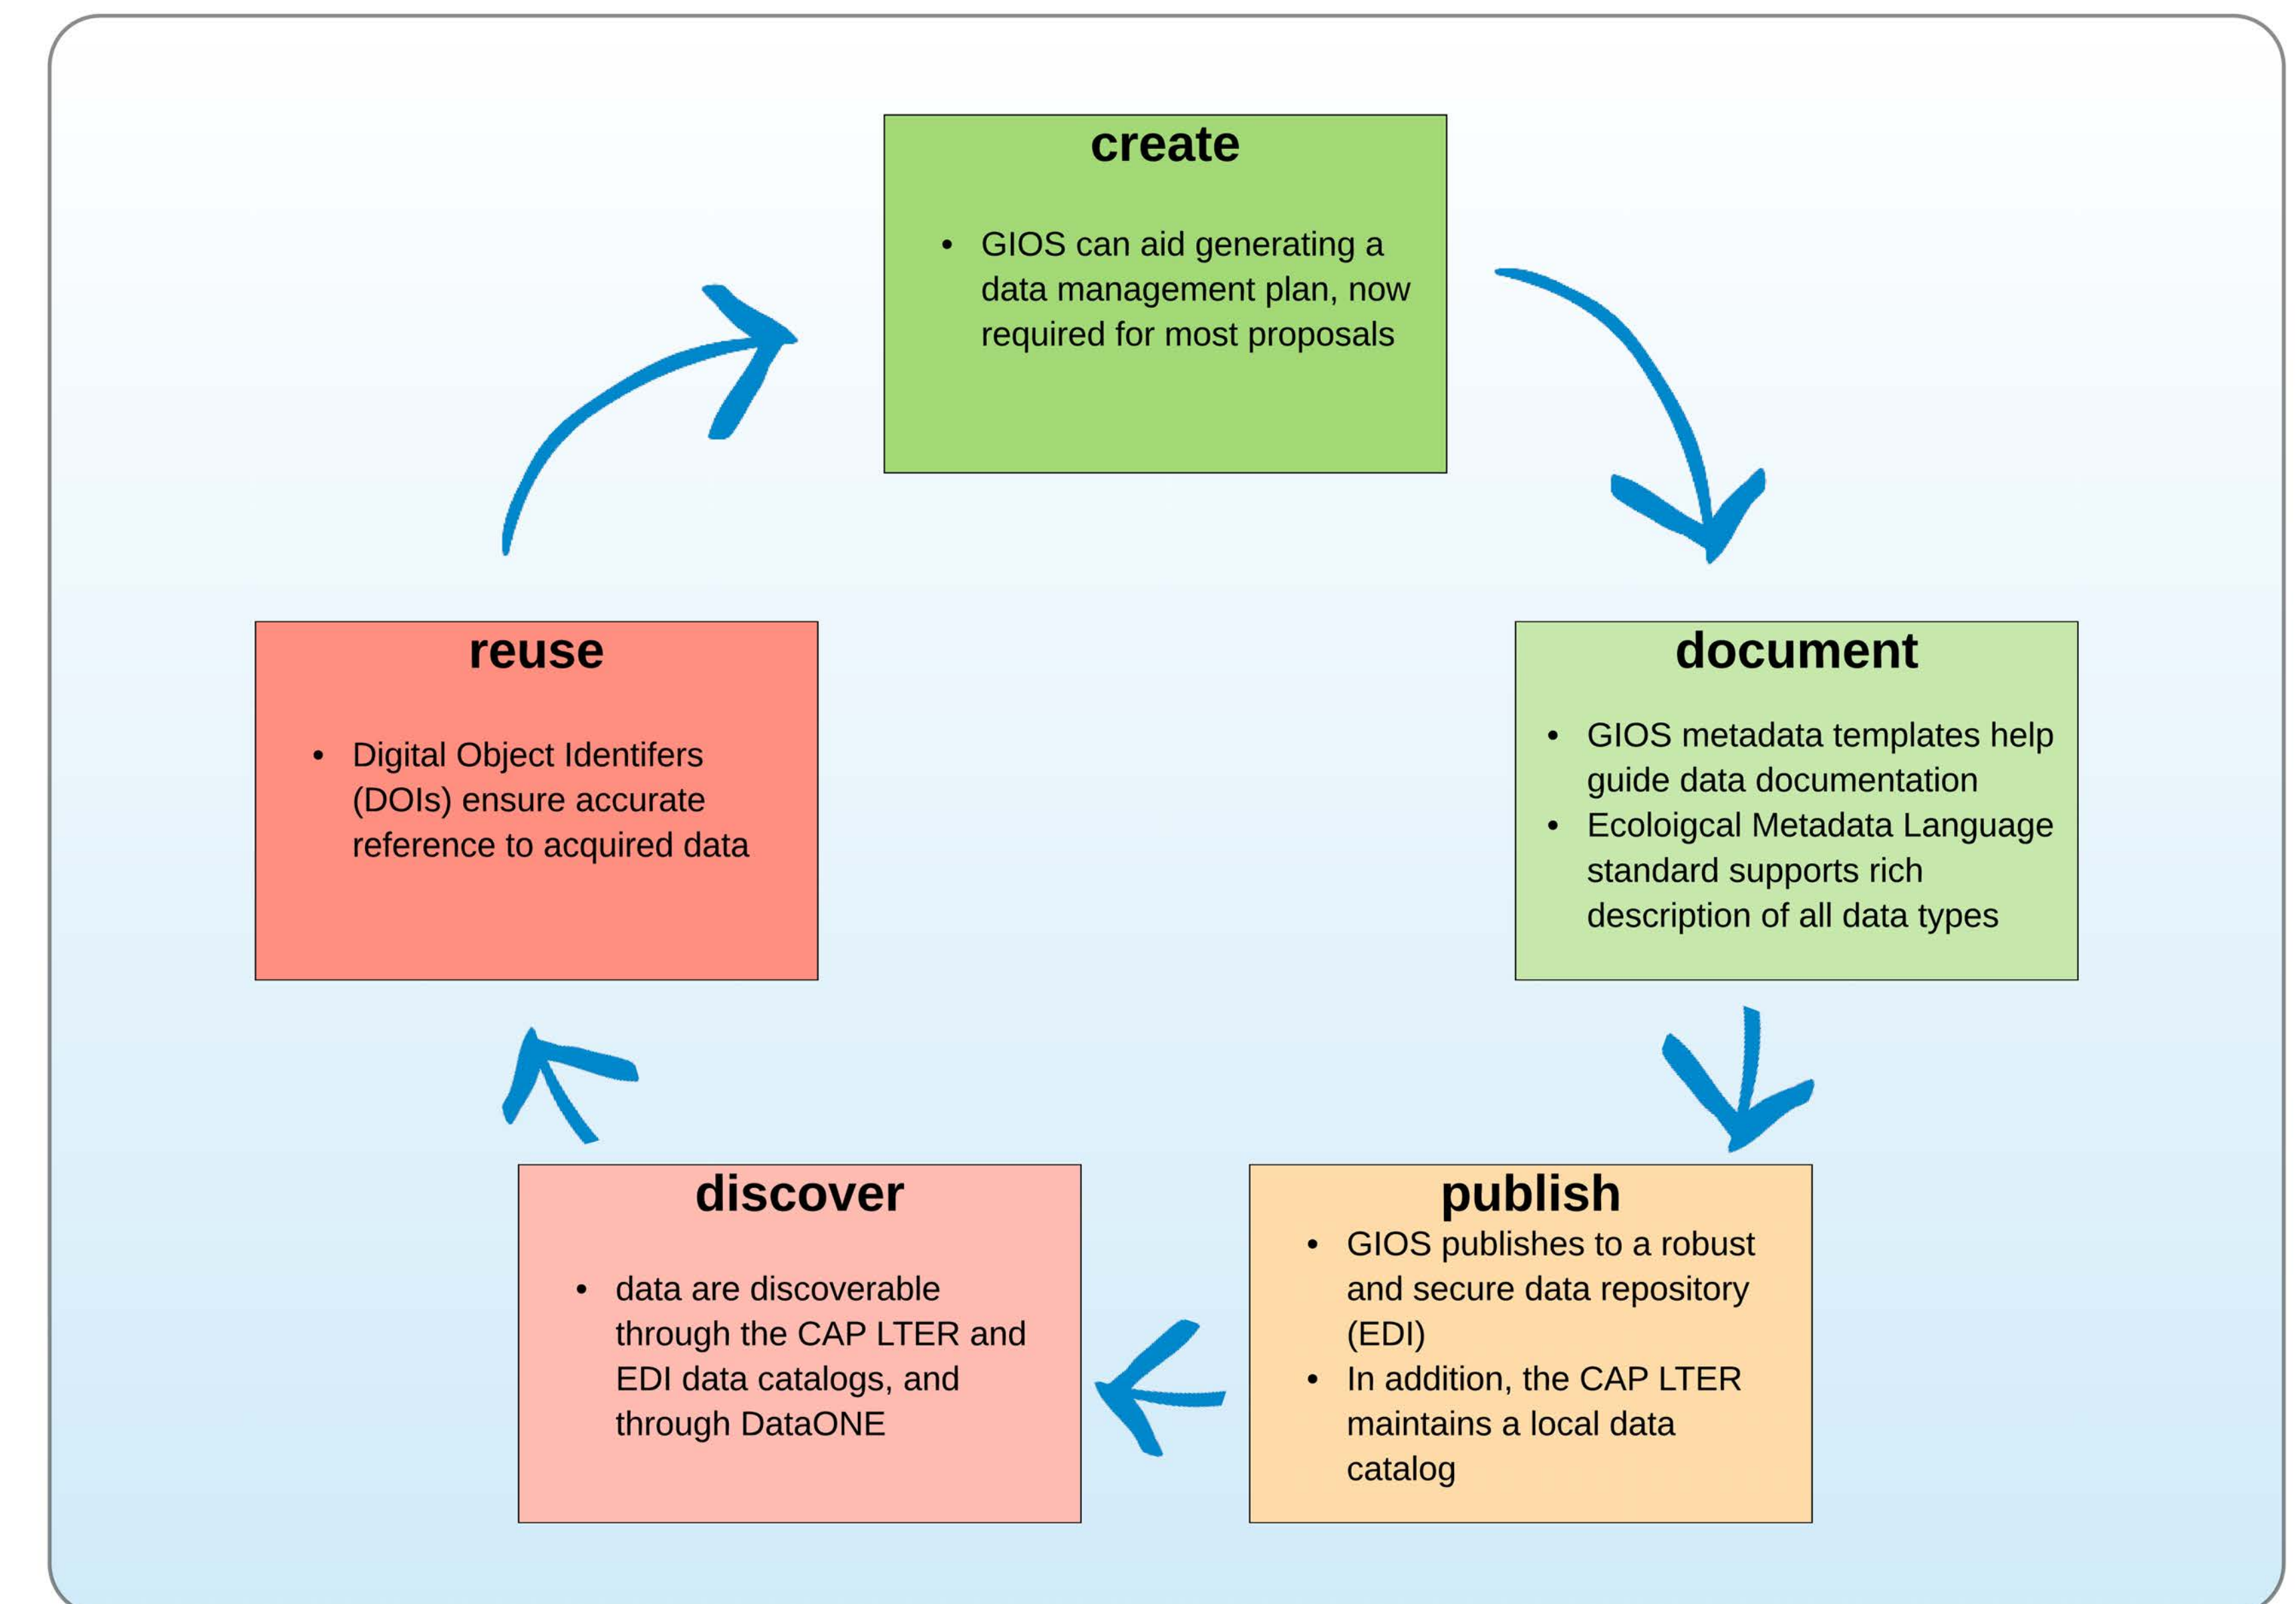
create

- GIOS can aid generating a data management plan, now required for most proposals

document

- GIOS metadata templates help guide data documentation
- Ecoloigcal Metadata Language standard supports rich description of all data types

publish

- GIOS publishes to a robust and secure data repository (EDI)
- In addition, the CAP LTER maintains a local data catalog

discover

- data are discoverable through the CAP LTER and EDI data catalogs, and through DataONE

reuse

- Digital Object Identifers (DOIs) ensure accurate reference to acquired data